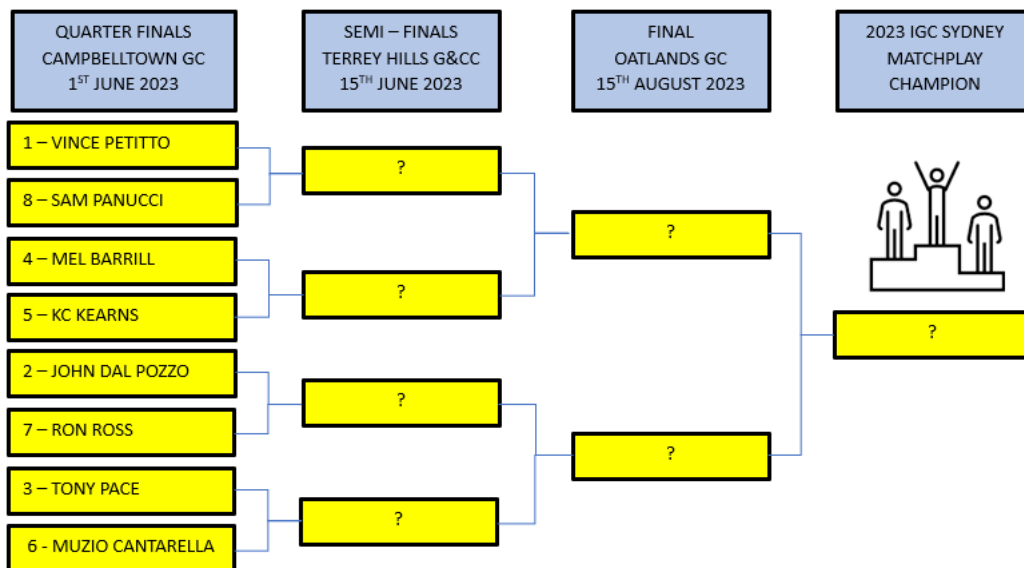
QUARTER FINALS
CAMPBELLTOWN GC
$1^{ST}$ JUNE 2023

SEMI – FINALS
TERREY HILLS G&CC
$15^{TH}$ JUNE 2023

FINAL
OATLANDS GC
$15^{TH}$ AUGUST 2023

2023 IGC SYDNEY
MATCHPLAY
CHAMPION

1 – VINCE PETITTO

8 – SAM PANUCCI

4 – MEL BARRILL

5 – KC KEARNS

2 – JOHN DAL POZZO

7 – RON ROSS

3 – TONY PACE

6 - MUZIO CANTARELLA

?

?

?

?

?

?

?